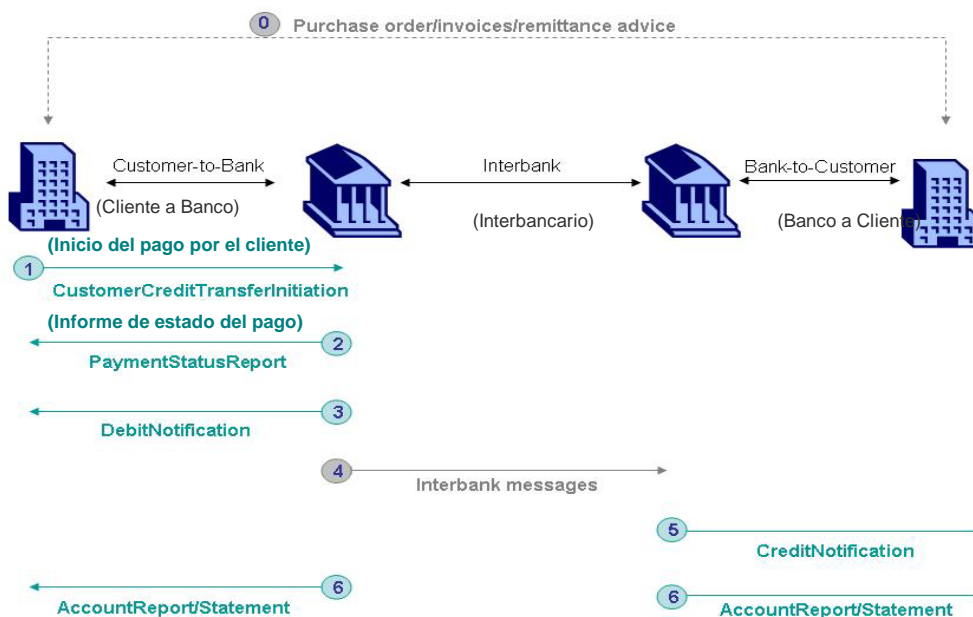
0 Purchase order/invoices/remittance advice

Customer-to-Bank

(Cliente a Banco)

Interbank

(Interbancario)

Bank-to-Customer

(Banco a Cliente)

(Inicio del pago por el cliente)

1 CustomerCreditTransferInitiation

(Informe de estado del pago)

2 PaymentStatusReport

3 DebitNotification

4 Interbank messages

5 CreditNotification

6 AccountReport/Statement

6 AccountReport/Statement